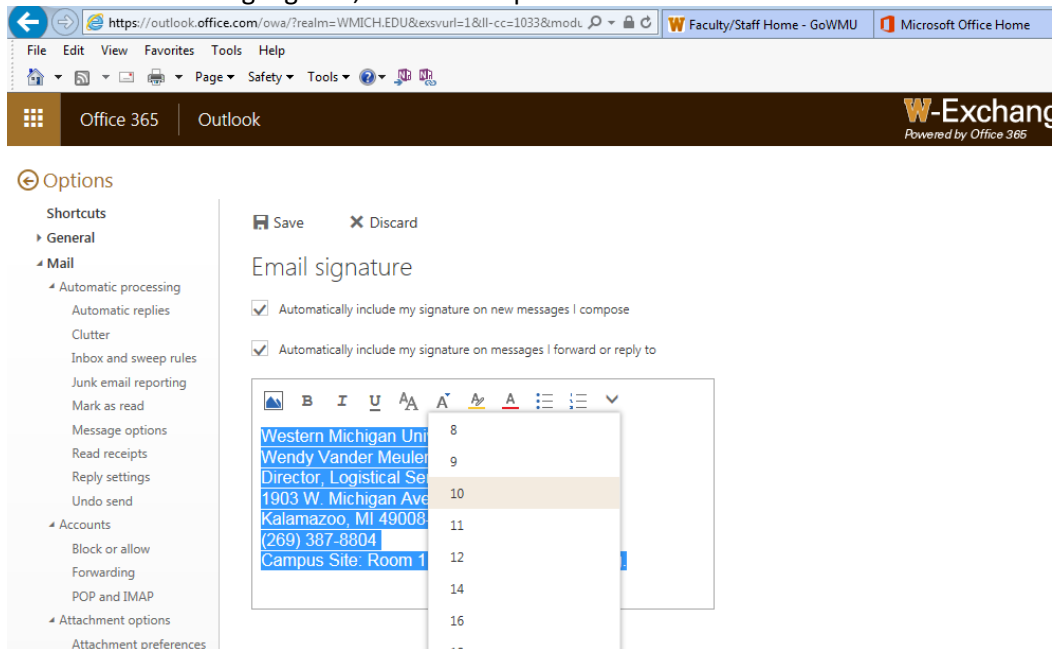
https://outlook.office.com/owa/?realm=WMICH.EDU&exsvurl=1&ll-cc=1033&modu

Faculty/Staff Home - GoWMU

Microsoft Office Home

File Edit View Favorites Tools Help

Page ▾ Safety ▾ Tools ▾

Office 365 Outlook

W-Exchang
Powered by Office 365

Options

Shortcuts
General
Mail
Automatic processing
Automatic replies
Clutter
Inbox and sweep rules
Junk email reporting
Mark as read
Message options
Read receipts
Reply settings
Undo send
Accounts
Block or allow
Forwarding
POP and IMAP
Attachment options
Attachment preferences

Save Discard

Email signature

Automatically include my signature on new messages I compose

Automatically include my signature on messages I forward or reply to

B I U

Western Michigan Uni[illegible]
Wendy Vander Meuler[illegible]
Director, Logistical Ser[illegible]
1903 W. Michigan Ave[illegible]
Kalamazoo, MI 49008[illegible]
(269) 387-8804
Campus Site: Room 1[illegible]

8
9
10
11
12
14
16